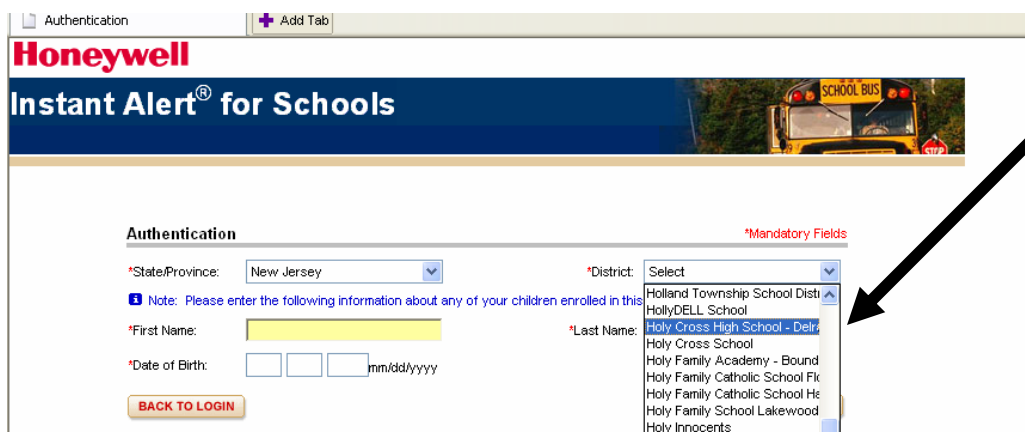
Authentication

Add Tab

Honeywell

Instant Alert® for Schools

SCHOOL BUS

STOP

Authentication

*Mandatory Fields

*State/Province: New Jersey

*District: Select

Note: Please enter the following information about any of your children enrolled in this

Holland Township School Distr
HollyDELL School
Holy Cross High School - Delr
Holy Cross School
Holy Family Academy - Bound
Holy Family Catholic School Fl
Holy Family Catholic School Ha
Holy Family School Lakewood
Holy Innocents

*First Name:

*Last Name:

*Date of Birth: mm/dd/yyyy

BACK TO LOGIN